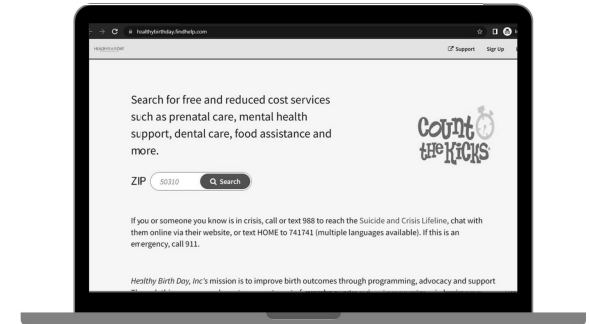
healthybirthday.findhelp.com

HEALTHY BIRTH DAY

Support Sign Up

Search for free and reduced cost services such as prenatal care, mental health support, dental care, food assistance and more.

Count the Kicks

ZIP 50310 Search

If you or someone you know is in crisis, call or text 988 to reach the Suicide and Crisis Lifeline, chat with them online via their website, or text HOME to 741741 (multiple languages available). If this is an emergency, call 911.

Healthy Birth Day, Inc's mission is to improve birth outcomes through programming, advocacy and support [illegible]